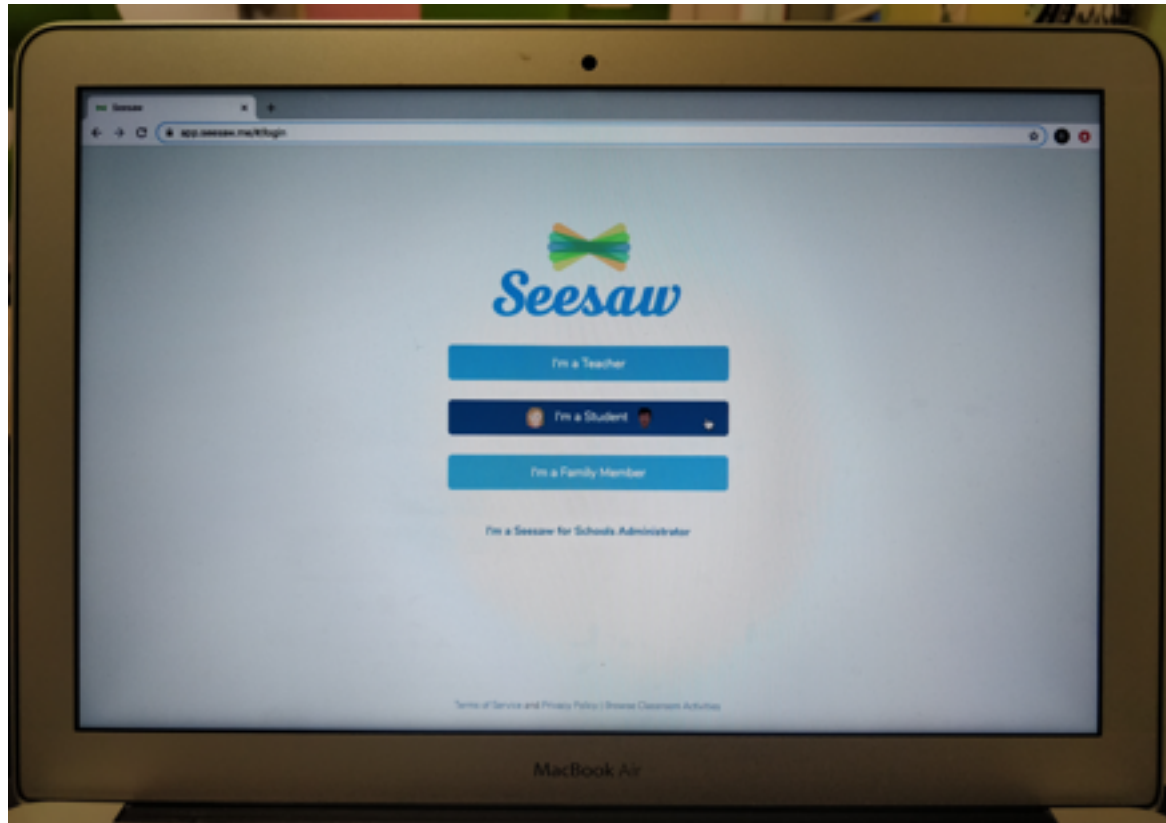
Seesaw

app.seesaw.me/#/login

Seesaw

I'm a Teacher

I'm a Student

I'm a Family Member

I'm a Seesaw for Schools Administrator

Terms of Service and Privacy Policy | Browse Classroom Activities

MacBook Air